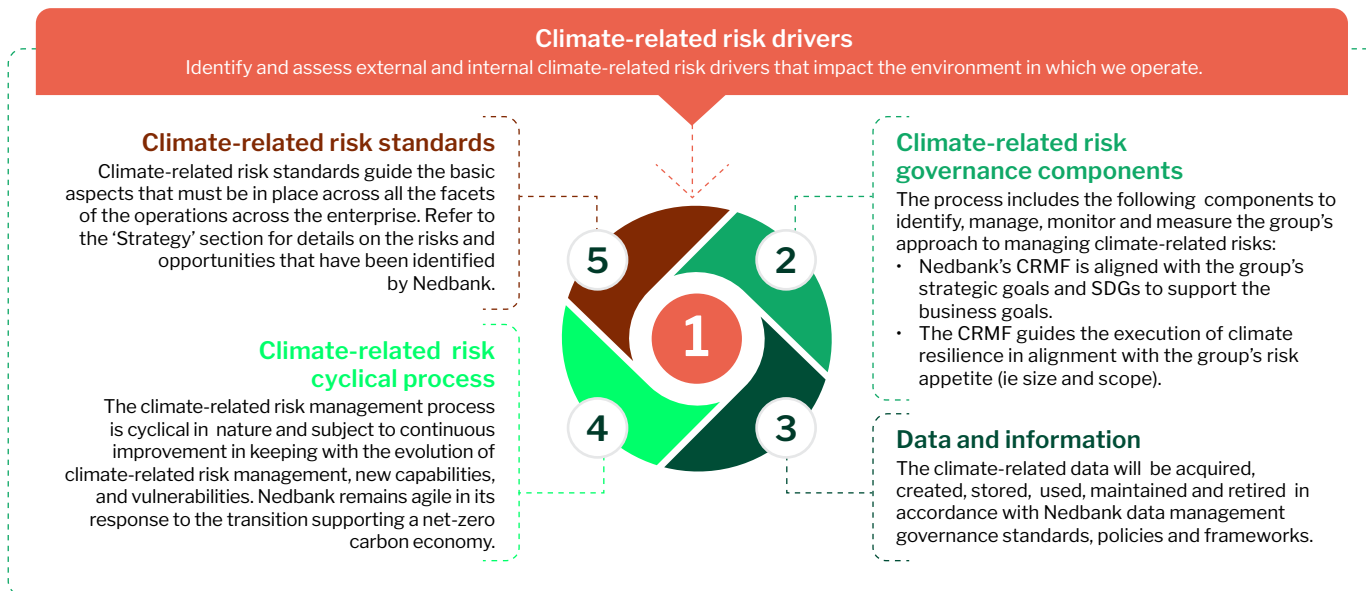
Climate-related risk drivers
Identify and assess external and internal climate-related risk drivers that impact the environment in which we operate.

Climate-related risk standards
Climate-related risk standards guide the basic aspects that must be in place across all the facets of the operations across the enterprise. Refer to the 'Strategy' section for details on the risks and opportunities that have been identified by Nedbank.

Climate-related risk cyclical process
The climate-related risk management process is cyclical in nature and subject to continuous improvement in keeping with the evolution of climate-related risk management, new capabilities, and vulnerabilities. Nedbank remains agile in its response to the transition supporting a net-zero carbon economy.

5
2
1
4
3

Climate-related risk governance components
The process includes the following components to identify, manage, monitor and measure the group's approach to managing climate-related risks:
• Nedbank's CRMF is aligned with the group's strategic goals and SDGs to support the business goals.
• The CRMF guides the execution of climate resilience in alignment with the group's risk appetite (ie size and scope).

Data and information
The climate-related data will be acquired, created, stored, used, maintained and retired in accordance with Nedbank data management governance standards, policies and frameworks.